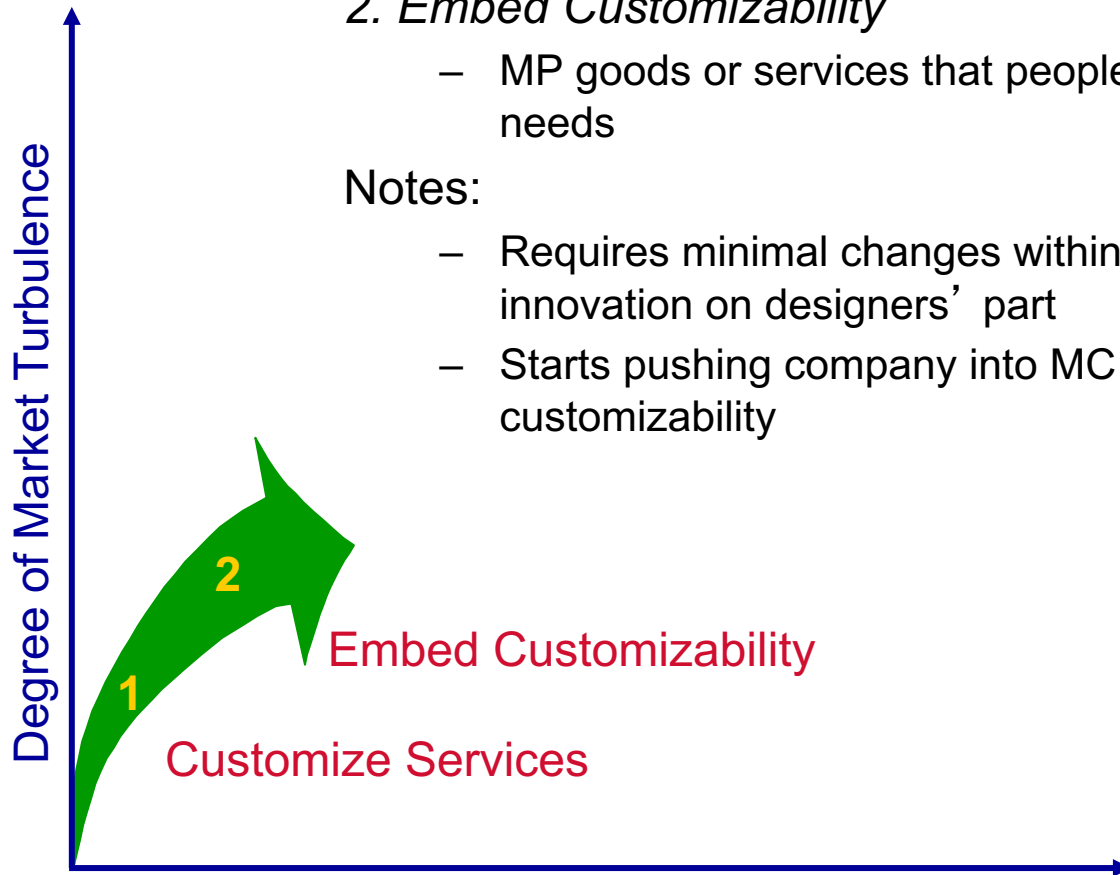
2. Embed Customizability

– MP goods or services that people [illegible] needs

Notes:

– Requires minimal changes within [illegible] innovation on designers' part

– Starts pushing company into MC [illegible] customizability

Degree of Market Turbulence

2

1

Embed Customizability

Customize Services